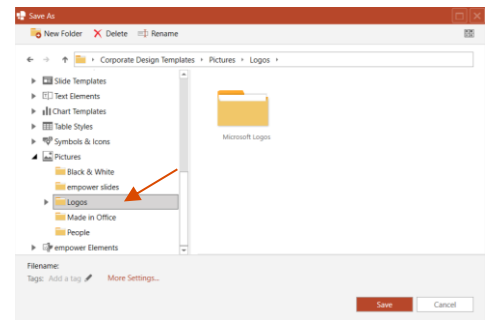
Save As

New Folder
Delete
Rename

Corporate Design Templates › Pictures › Logos ›

Slide Templates
Text Elements
Chart Templates
Table Styles
Symbols & Icons
Pictures
Black & White
empower slides
Logos
Made in Office
People
empower Elements

Microsoft Logos

Filename:
Tags: Add a tag
More Settings...

Save
Cancel